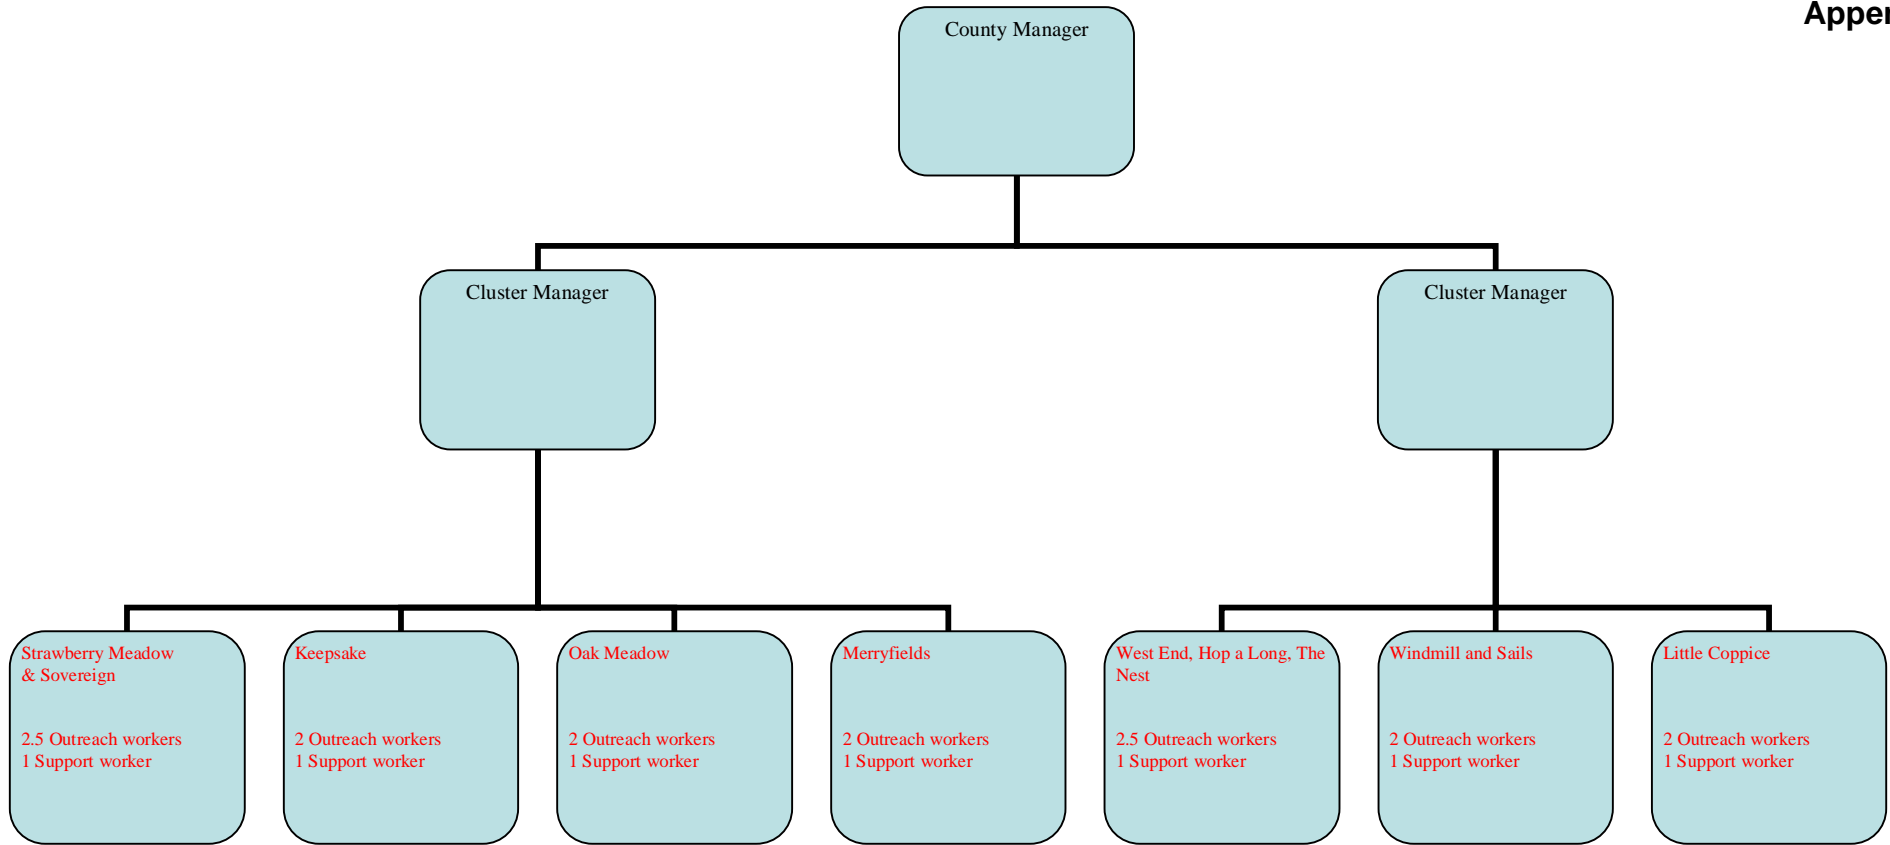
Apper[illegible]

County Manager

Cluster Manager

Cluster Manager

Strawberry Meadow & Sovereign

2.5 Outreach workers
1 Support worker

Keepsake

2 Outreach workers
1 Support worker

Oak Meadow

2 Outreach workers
1 Support worker

Merryfields

2 Outreach workers
1 Support worker

West End, Hop a Long, The Nest

2.5 Outreach workers
1 Support worker

Windmill and Sails

2 Outreach workers
1 Support worker

Little Coppice

2 Outreach workers
1 Support worker